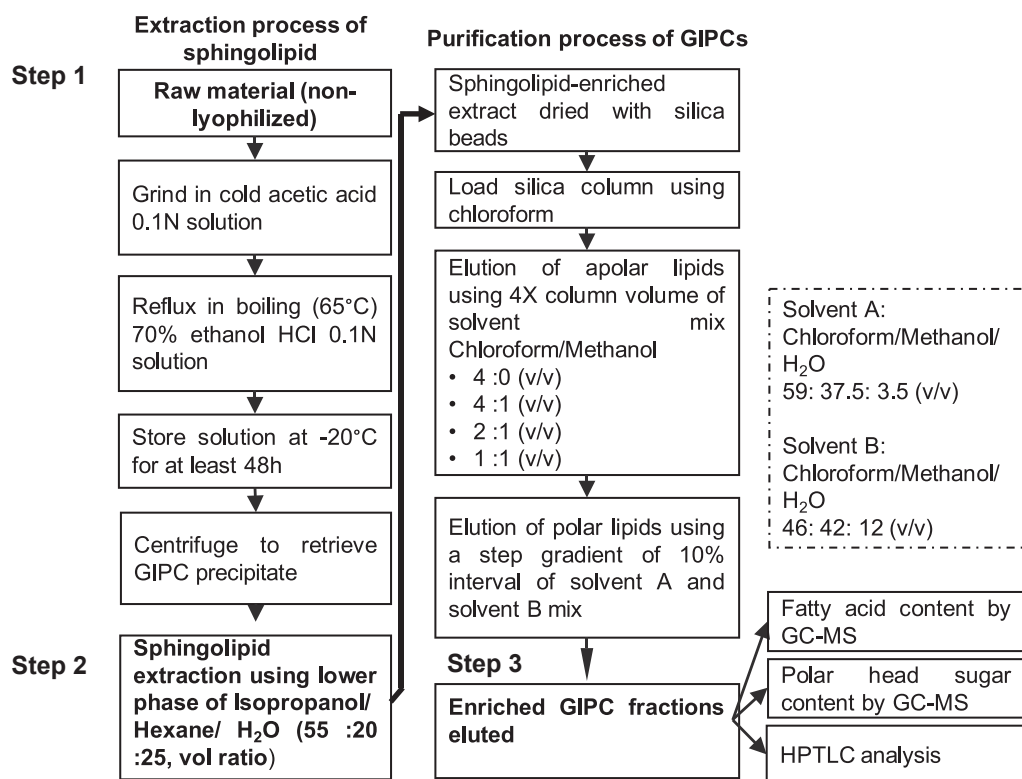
Extraction process of sphingolipid

Purification process of GIPCs

Step 1

Raw material (non-lyophilized)

Grind in cold acetic acid 0.1N solution

Reflux in boiling (65°C) 70% ethanol HCl 0.1N solution

Store solution at -20°C for at least 48h

Centrifuge to retrieve GIPC precipitate

Step 2

Sphingolipid extraction using lower phase of Isopropanol/ Hexane/ $H_2O$ (55 :20 :25, vol ratio)

Sphingolipid-enriched extract dried with silica beads

Load silica column using chloroform

Elution of apolar lipids using 4X column volume of solvent mix Chloroform/Methanol
• 4 :0 (v/v)
• 4 :1 (v/v)
• 2 :1 (v/v)
• 1 :1 (v/v)

Solvent A: Chloroform/Methanol/ $H_2O$
59: 37.5: 3.5 (v/v)

Solvent B: Chloroform/Methanol/ $H_2O$
46: 42: 12 (v/v)

Elution of polar lipids using a step gradient of 10% interval of solvent A and solvent B mix

Step 3

Enriched GIPC fractions eluted

Fatty acid content by GC-MS

Polar head sugar content by GC-MS

HPTLC analysis